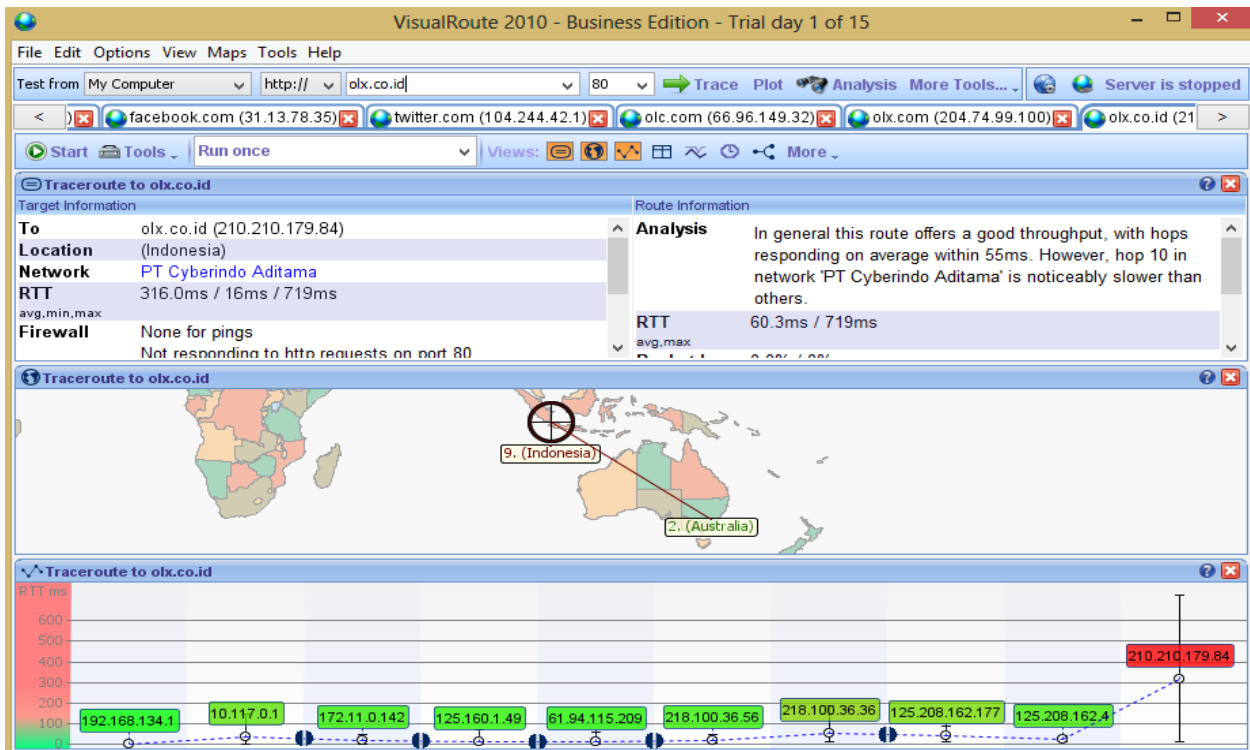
VisualRoute 2010 - Business Edition - Trial day 1 of 15

File Edit Options View Maps Tools Help

Test from My Computer http:// olx.co.id 80 Trace Plot Analysis More Tools... Server is stopped

< facebook.com (31.13.78.35) twitter.com (104.244.42.1) olc.com (66.96.149.32) olx.com (204.74.99.100) olx.co.id (21 >

Start Tools Run once Views: More

Traceroute to olx.co.id

Target Information

| | |
|---|---|
| To | olx.co.id (210.210.179.84) |
| Location | (Indonesia) |
| Network | PT Cyberindo Aditama |
| RTT avg,min,max | 316.0ms / 16ms / 719ms |
| Firewall | None for pings |
| | Not responding to http requests on port 80 |

Route Information

| | |
|---|---|
| Analysis | In general this route offers a good throughput, with hops responding on average within 55ms. However, hop 10 in network 'PT Cyberindo Aditama' is noticeably slower than others. |
| RTT avg,max | 60.3ms / 719ms |

Traceroute to olx.co.id

9. (Indonesia)

2. (Australia)

Traceroute to olx.co.id

RTT ms

600

500

400

300

200

100

0

192.168.134.1 10.117.0.1 172.11.0.142 125.160.1.49 61.94.115.209 218.100.36.56 218.100.36.36 125.208.162.177 125.208.162.4 210.210.179.84